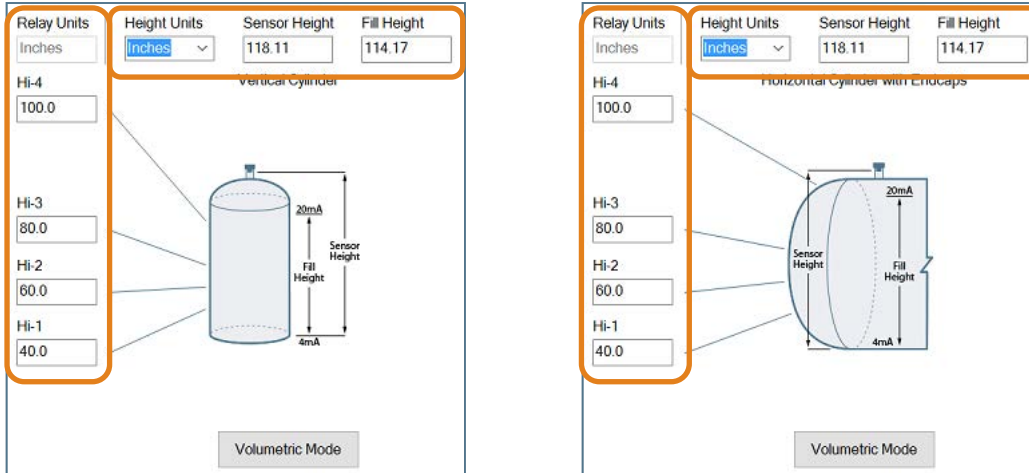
Relay Units
Inches
Hi-4
100.0
Hi-3
80.0
Hi-2
60.0
Hi-1
40.0

Height Units
Inches
Sensor Height
118.11
Fill Height
114.17

Vertical Cylinder

20mA
Fill Height
4mA
Sensor Height

Volumetric Mode

Relay Units
Inches
Hi-4
100.0
Hi-3
80.0
Hi-2
60.0
Hi-1
40.0

Height Units
Inches
Sensor Height
118.11
Fill Height
114.17

Horizontal Cylinder with Endcaps

20mA
Sensor Height
Fill Height
4mA

Volumetric Mode